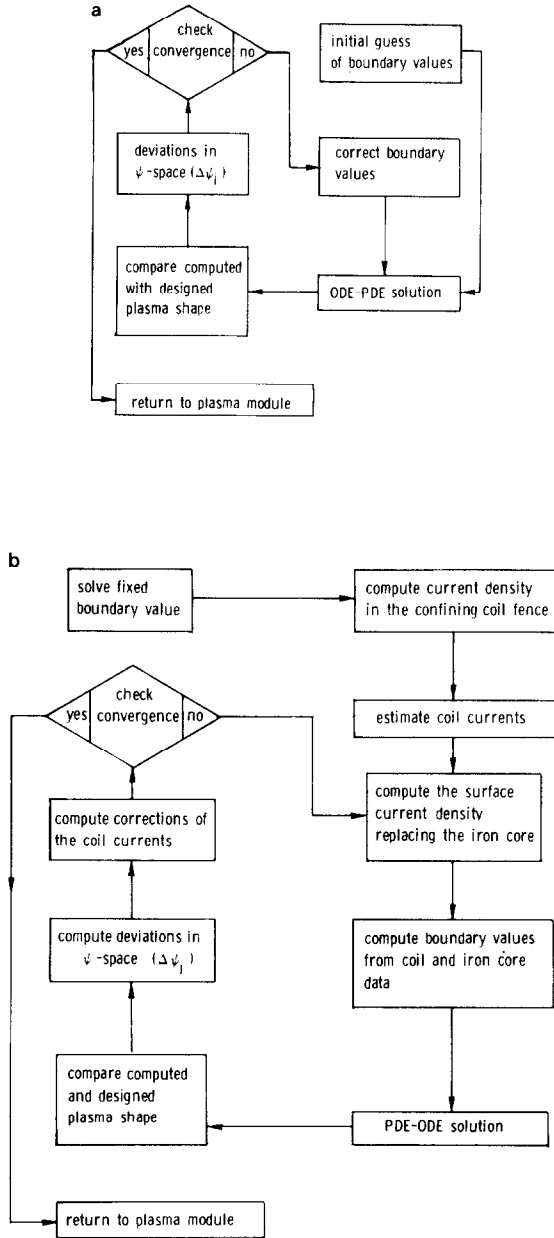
a

check convergence
yes
no

initial guess of boundary values

deviations in $\psi$-space ($\Delta\psi_i$)

correct boundary values

compare computed with designed plasma shape

ODE–PDE solution

return to plasma module

b

solve fixed boundary value

compute current density in the confining coil fence

check convergence
yes
no

estimate coil currents

compute corrections of the coil currents

compute the surface current density replacing the iron core

compute deviations in $\psi$-space ($\Delta\psi_i$)

compute boundary values from coil and iron core data

compare computed and designed plasma shape

PDE–ODE solution

return to plasma module